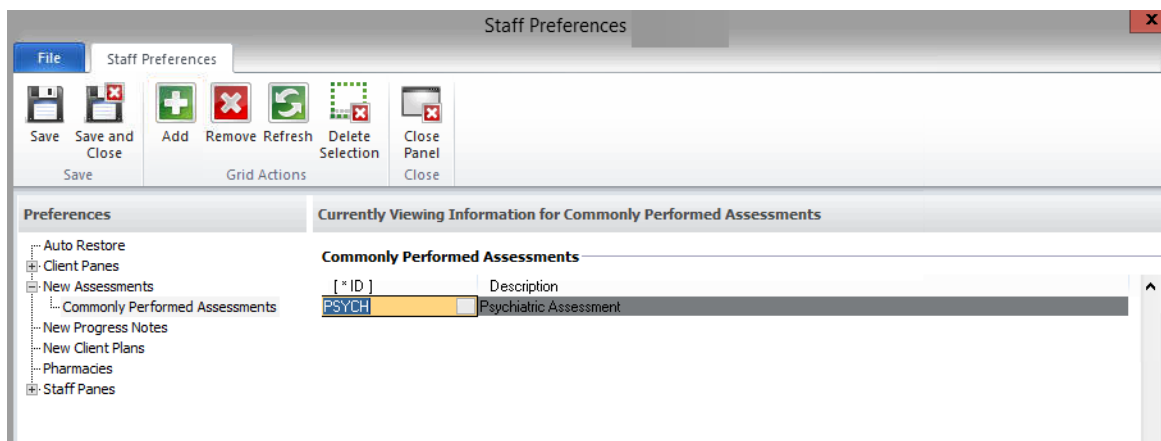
Staff Preferences

File | Staff Preferences

Save
Save and Close
Save

Add
Remove
Refresh
Delete Selection
Grid Actions

Close Panel
Close

Preferences

Auto Restore
Client Panes
New Assessments
Commonly Performed Assessments
New Progress Notes
New Client Plans
Pharmacies
Staff Panes

Currently Viewing Information for Commonly Performed Assessments

Commonly Performed Assessments

| [ * ID ] | Description |
|---|---|
| PSYCH | Psychiatric Assessment |